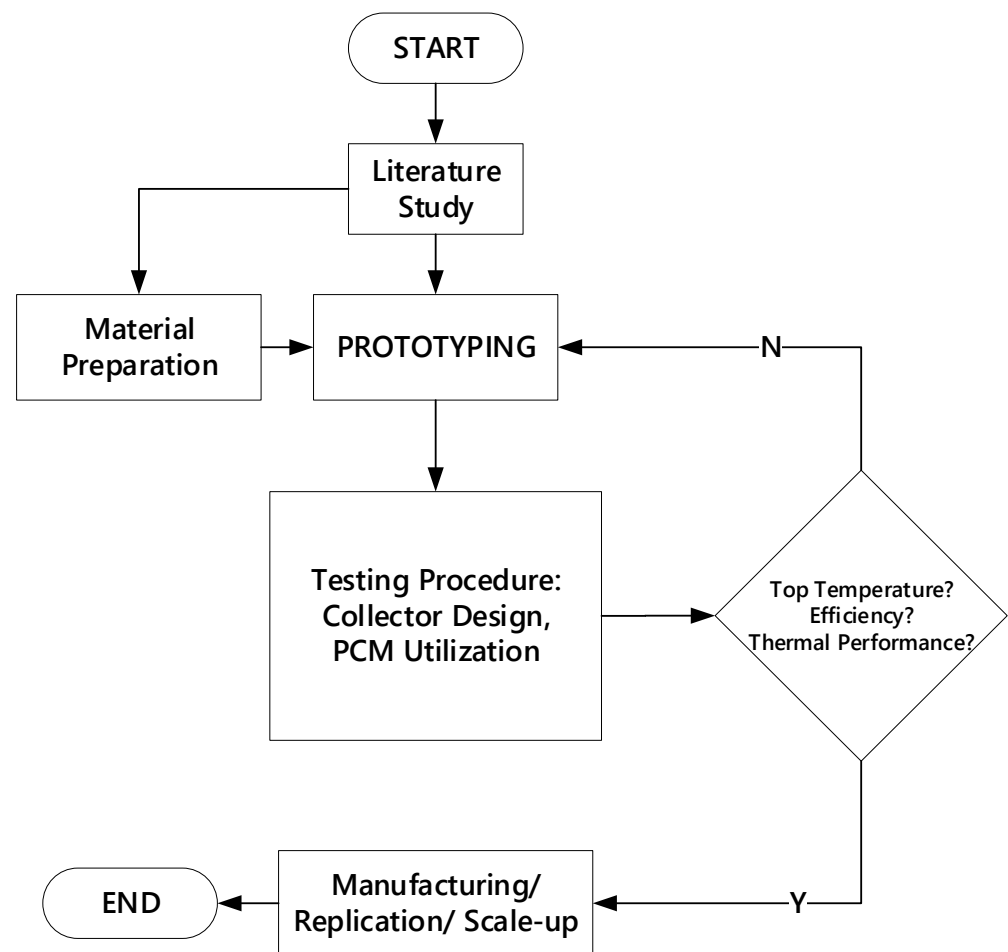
START

Literature Study

Material Preparation

PROTOTYPING

N

Testing Procedure: Collector Design, PCM Utilization

Top Temperature?
Efficiency?
Thermal Performance?

END

Manufacturing/ Replication/ Scale-up

Y